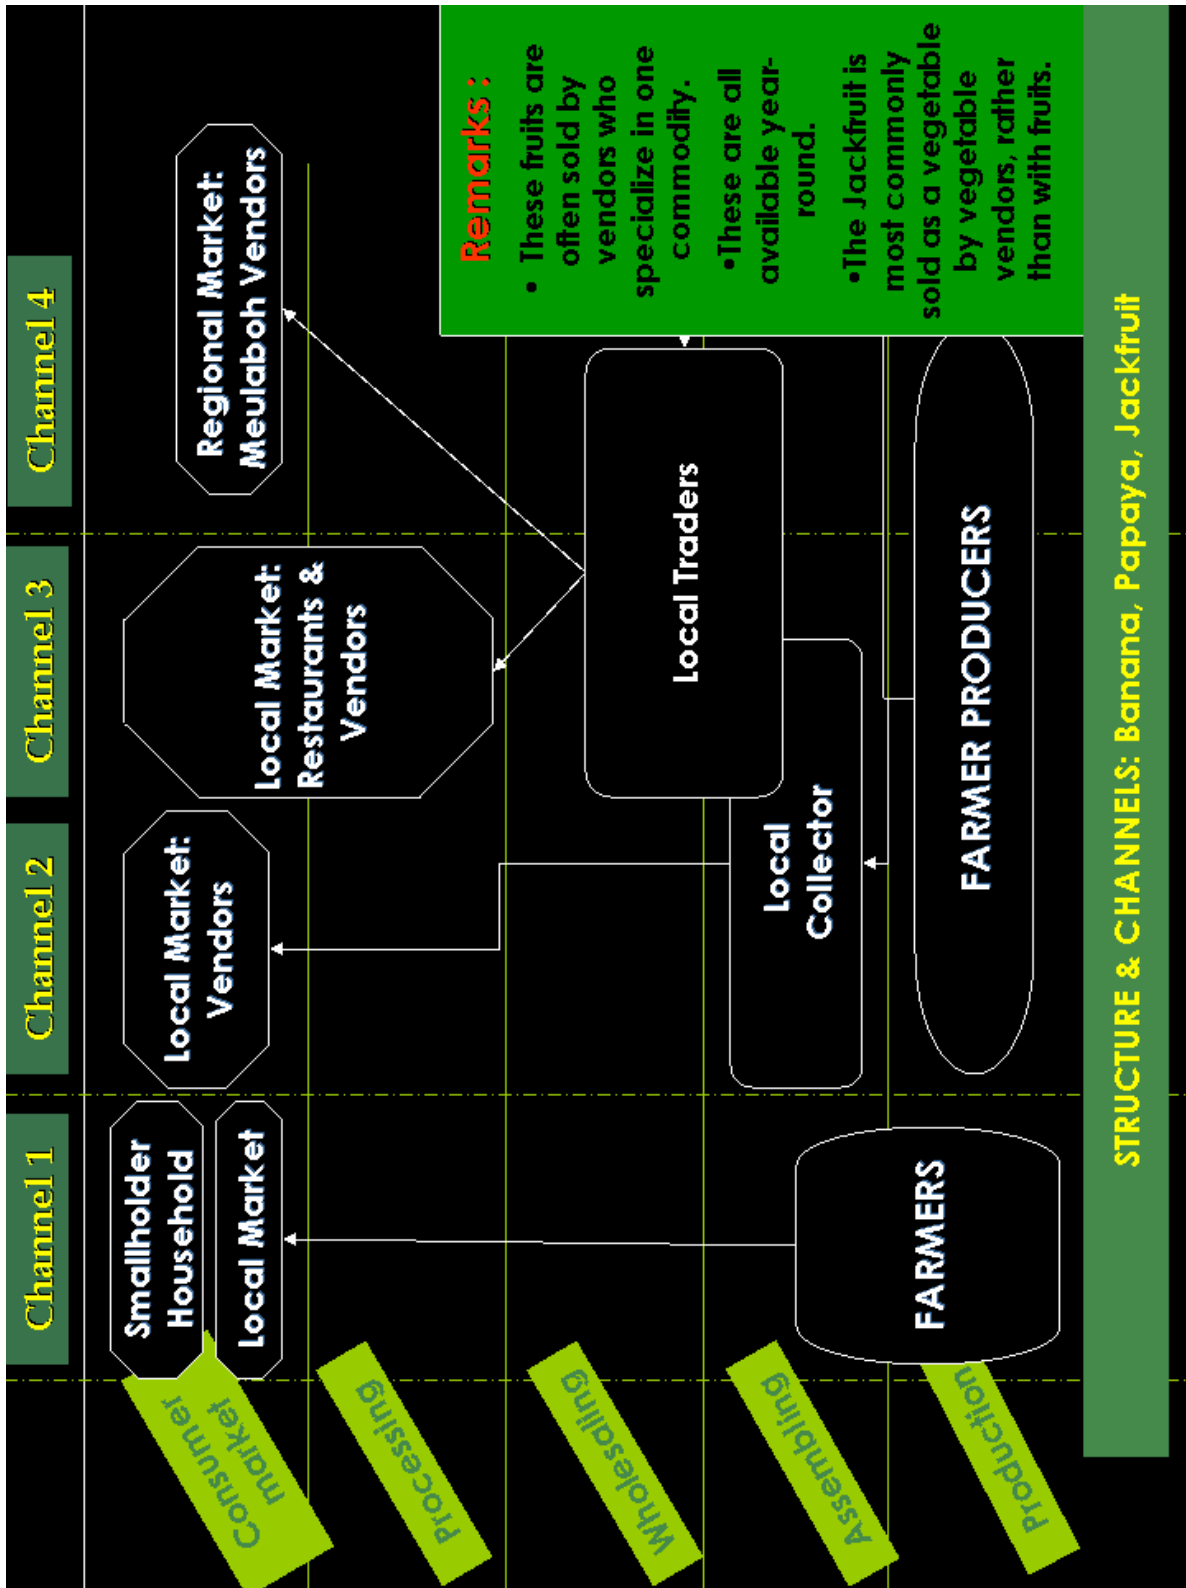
Channel 1

Channel 2

Channel 3

Channel 4

Consumer market

Processing

Wholesaling

Assembling

Production

Smallholder Household

Local Market

Local Market: Vendors

Local Market: Restaurants & Vendors

Regional Market: Meulaboh Vendors

Local Traders

Local Collector

FARMERS

FARMER PRODUCERS

Remarks :

• These fruits are often sold by vendors who specialize in one commodity.

•These are all available year-round.

•The Jackfruit is most commonly sold as a vegetable by vegetable vendors, rather than with fruits.

STRUCTURE & CHANNELS: Banana, Papaya, Jackfruit